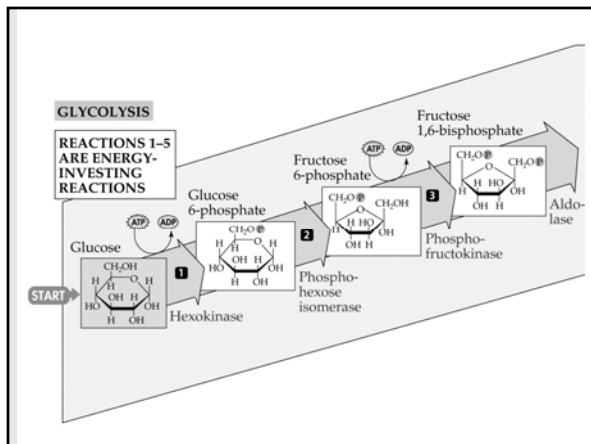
GLYCOLYSIS

REACTIONS 1–5 ARE ENERGY-INVESTING REACTIONS

START

Glucose

$CH_2OH$ H O H H OH H HO OH H OH

ATP ADP

1

Hexokinase

Glucose 6-phosphate

$CH_2O$Ⓟ H O H H OH H HO OH H OH

2

Phosphohexose isomerase

Fructose 6-phosphate

ATP ADP

$CH_2O$Ⓟ O $CH_2OH$ H H HO HO H OH H

3

Phosphofructokinase

Fructose 1,6-bisphosphate

$CH_2O$Ⓟ O $CH_2O$Ⓟ H H HO HO H OH H

Aldolase